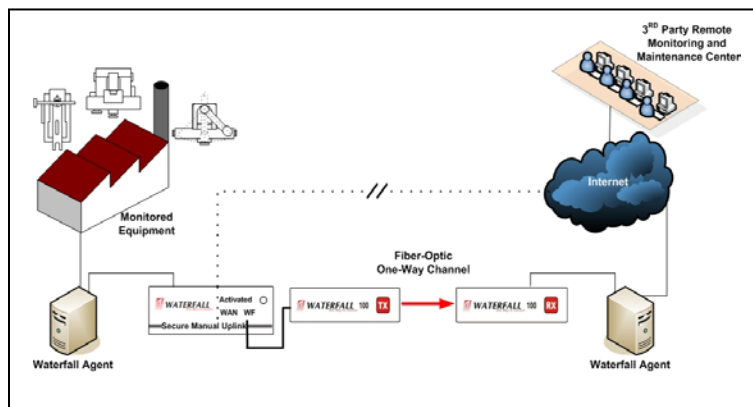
3$^{RD}$ Party Remote Monitoring and Maintenance Center

Internet

Monitored Equipment

Fiber-Optic One-Way Channel

WATERFALL Activated WAN WF

Secure Manual Uplink

WATERFALL 100 TX

WATERFALL 100 RX

Waterfall Agent

Waterfall Agent